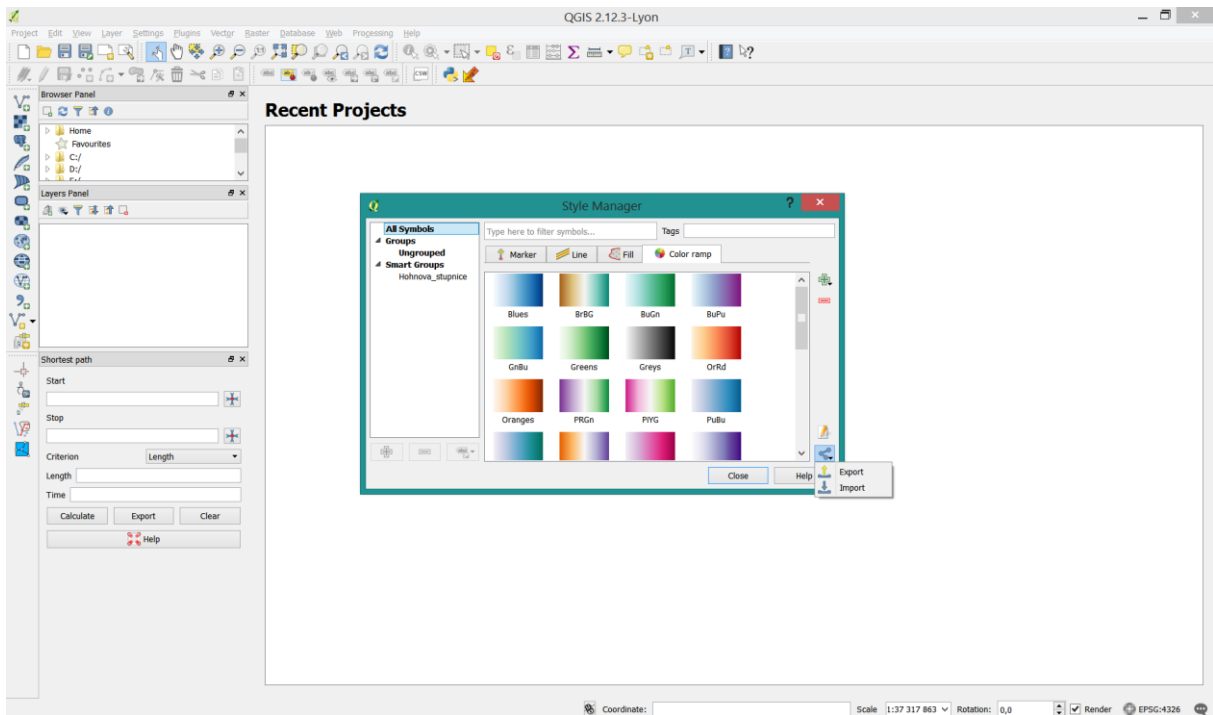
QGIS 2.12.3-Lyon

Project Edit View Layer Settings Plugins Vector Raster Database Web Processing Help

Browser Panel

Home
Favourites
C:/
D:/

Layers Panel

Recent Projects

Style Manager

All Symbols
Groups
Ungrouped
Smart Groups
Hohnova_stupnice

Type here to filter symbols...
Tags

Marker
Line
Fill
Color ramp

Blues
BrBG
BuGn
BuPu
GnBu
Greens
Greys
OrRd
Oranges
PRGn
PiYG
PuBu

Close
Help

Export
Import

Shortest path

Start

Stop

Criterion
Length

Length

Time

Calculate
Export
Clear

Help

Coordinate:
Scale 1:37 317 863
Rotation: 0,0
Render
EPSG:4326